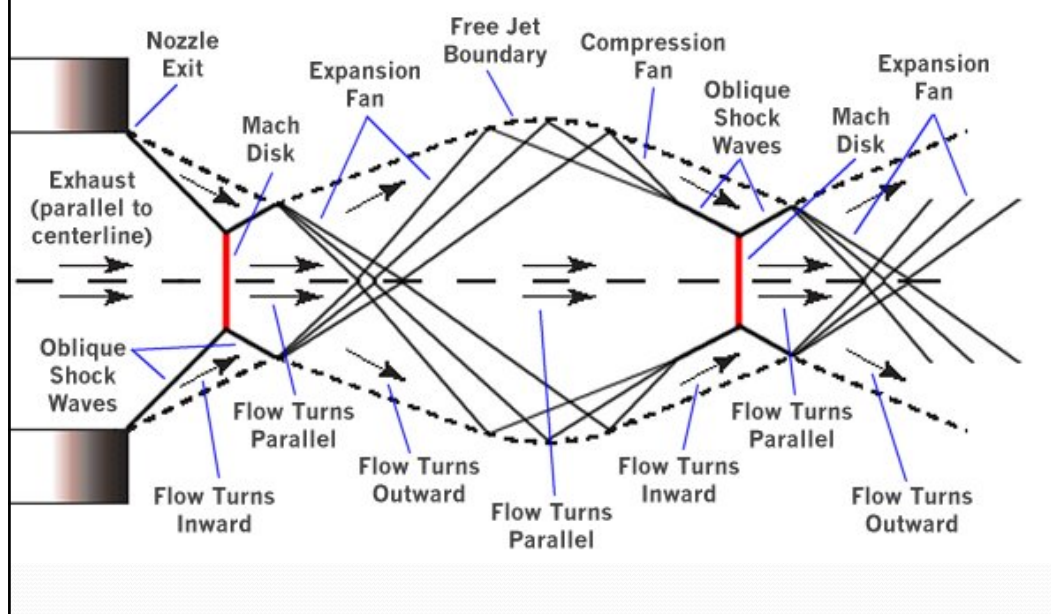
Nozzle Exit

Mach Disk

Expansion Fan

Free Jet Boundary

Compression Fan

Oblique Shock Waves

Mach Disk

Expansion Fan

Exhaust (parallel to centerline)

Oblique Shock Waves

Flow Turns Inward

Flow Turns Parallel

Flow Turns Outward

Flow Turns Parallel

Flow Turns Inward

Flow Turns Parallel

Flow Turns Outward